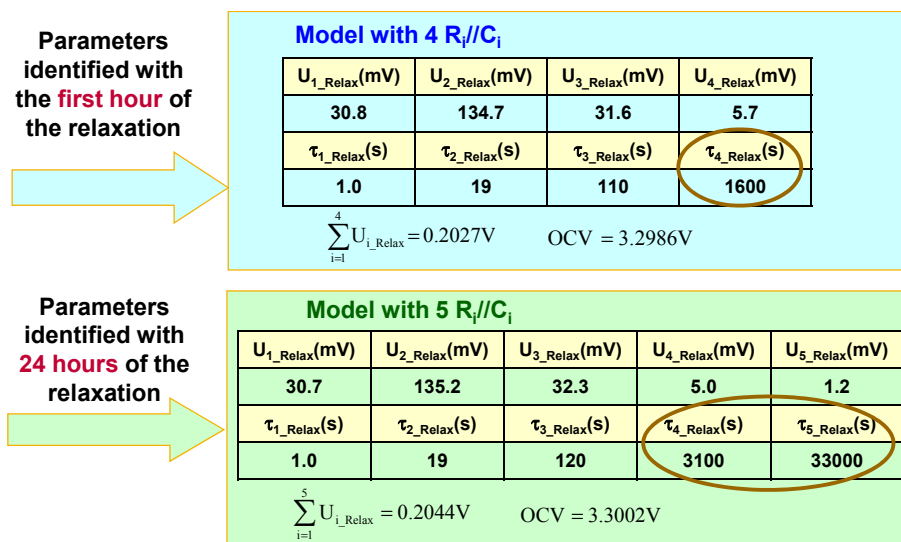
Parameters identified with the first hour of the relaxation

Model with 4 $R_i//C_i$

| $U_{1\_Relax}$(mV) | $U_{2\_Relax}$(mV) | $U_{3\_Relax}$(mV) | $U_{4\_Relax}$(mV) |
|---|---|---|---|
| 30.8 | 134.7 | 31.6 | 5.7 |
| $\tau_{1\_Relax}$(s) | $\tau_{2\_Relax}$(s) | $\tau_{3\_Relax}$(s) | $\tau_{4\_Relax}$(s) |
| 1.0 | 19 | 110 | 1600 |

$\sum_{i=1}^{4} U_{i\_Relax} = 0.2027V$ $OCV = 3.2986V$

Parameters identified with 24 hours of the relaxation

Model with 5 $R_i//C_i$

| $U_{1\_Relax}$(mV) | $U_{2\_Relax}$(mV) | $U_{3\_Relax}$(mV) | $U_{4\_Relax}$(mV) | $U_{5\_Relax}$(mV) |
|---|---|---|---|---|
| 30.7 | 135.2 | 32.3 | 5.0 | 1.2 |
| $\tau_{1\_Relax}$(s) | $\tau_{2\_Relax}$(s) | $\tau_{3\_Relax}$(s) | $\tau_{4\_Relax}$(s) | $\tau_{5\_Relax}$(s) |
| 1.0 | 19 | 120 | 3100 | 33000 |

$\sum_{i=1}^{5} U_{i\_Relax} = 0.2044V$ $OCV = 3.3002V$